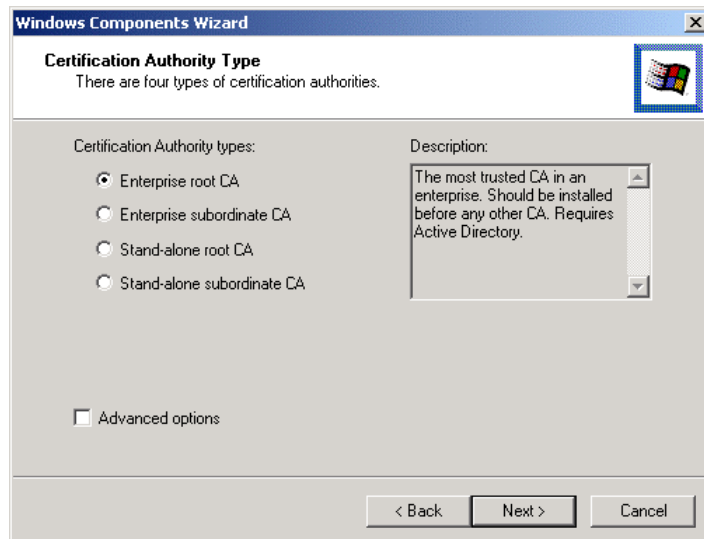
Windows Components Wizard

Certification Authority Type
There are four types of certification authorities.

Certification Authority types:

Enterprise root CA

Enterprise subordinate CA

Stand-alone root CA

Stand-alone subordinate CA

Description:

The most trusted CA in an enterprise. Should be installed before any other CA. Requires Active Directory.

Advanced options

< Back

Next >

Cancel